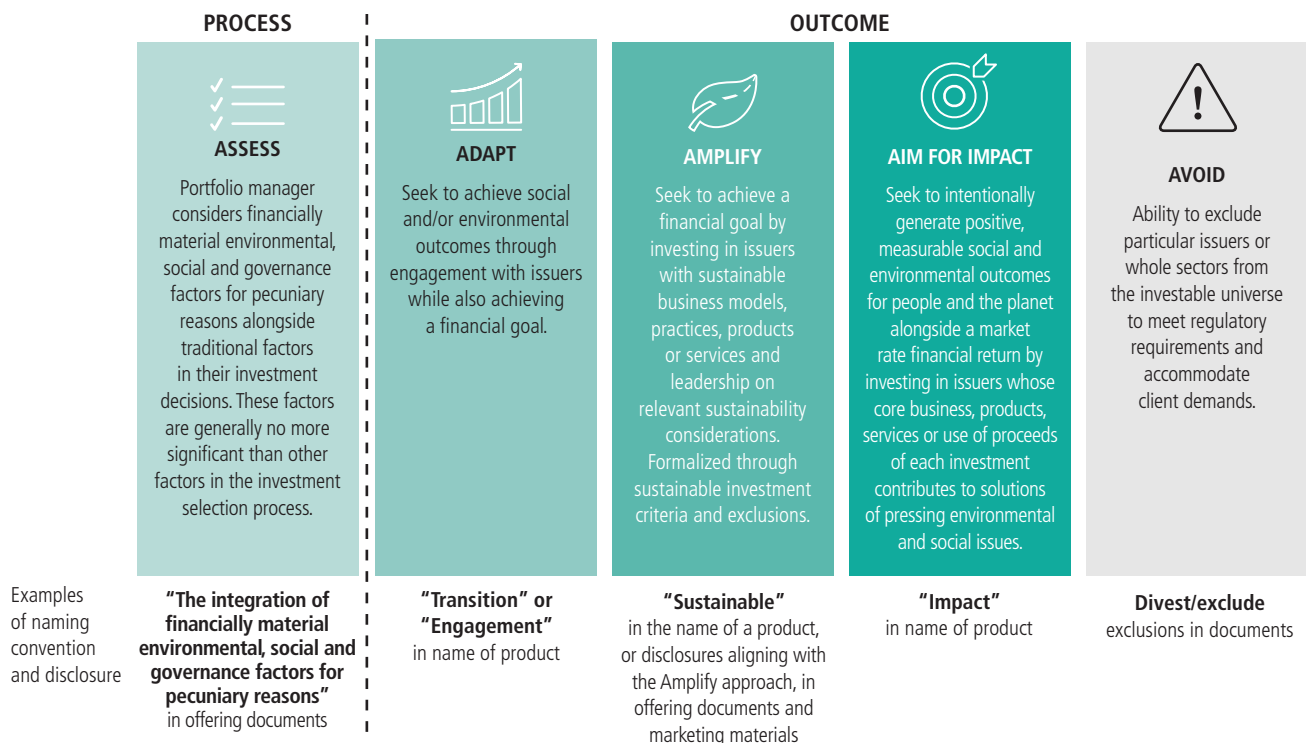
PROCESS

OUTCOME

ASSESS

Portfolio manager considers financially material environmental, social and governance factors for pecuniary reasons alongside traditional factors in their investment decisions. These factors are generally no more significant than other factors in the investment selection process.

ADAPT

Seek to achieve social and/or environmental outcomes through engagement with issuers while also achieving a financial goal.

AMPLIFY

Seek to achieve a financial goal by investing in issuers with sustainable business models, practices, products or services and leadership on relevant sustainability considerations. Formalized through sustainable investment criteria and exclusions.

AIM FOR IMPACT

Seek to intentionally generate positive, measurable social and environmental outcomes for people and the planet alongside a market rate financial return by investing in issuers whose core business, products, services or use of proceeds of each investment contributes to solutions of pressing environmental and social issues.

AVOID

Ability to exclude particular issuers or whole sectors from the investable universe to meet regulatory requirements and accommodate client demands.

Examples of naming convention and disclosure

"The integration of financially material environmental, social and governance factors for pecuniary reasons" in offering documents

"Transition" or "Engagement" in name of product

"Sustainable" in the name of a product, or disclosures aligning with the Amplify approach, in offering documents and marketing materials

"Impact" in name of product

Divest/exclude exclusions in documents